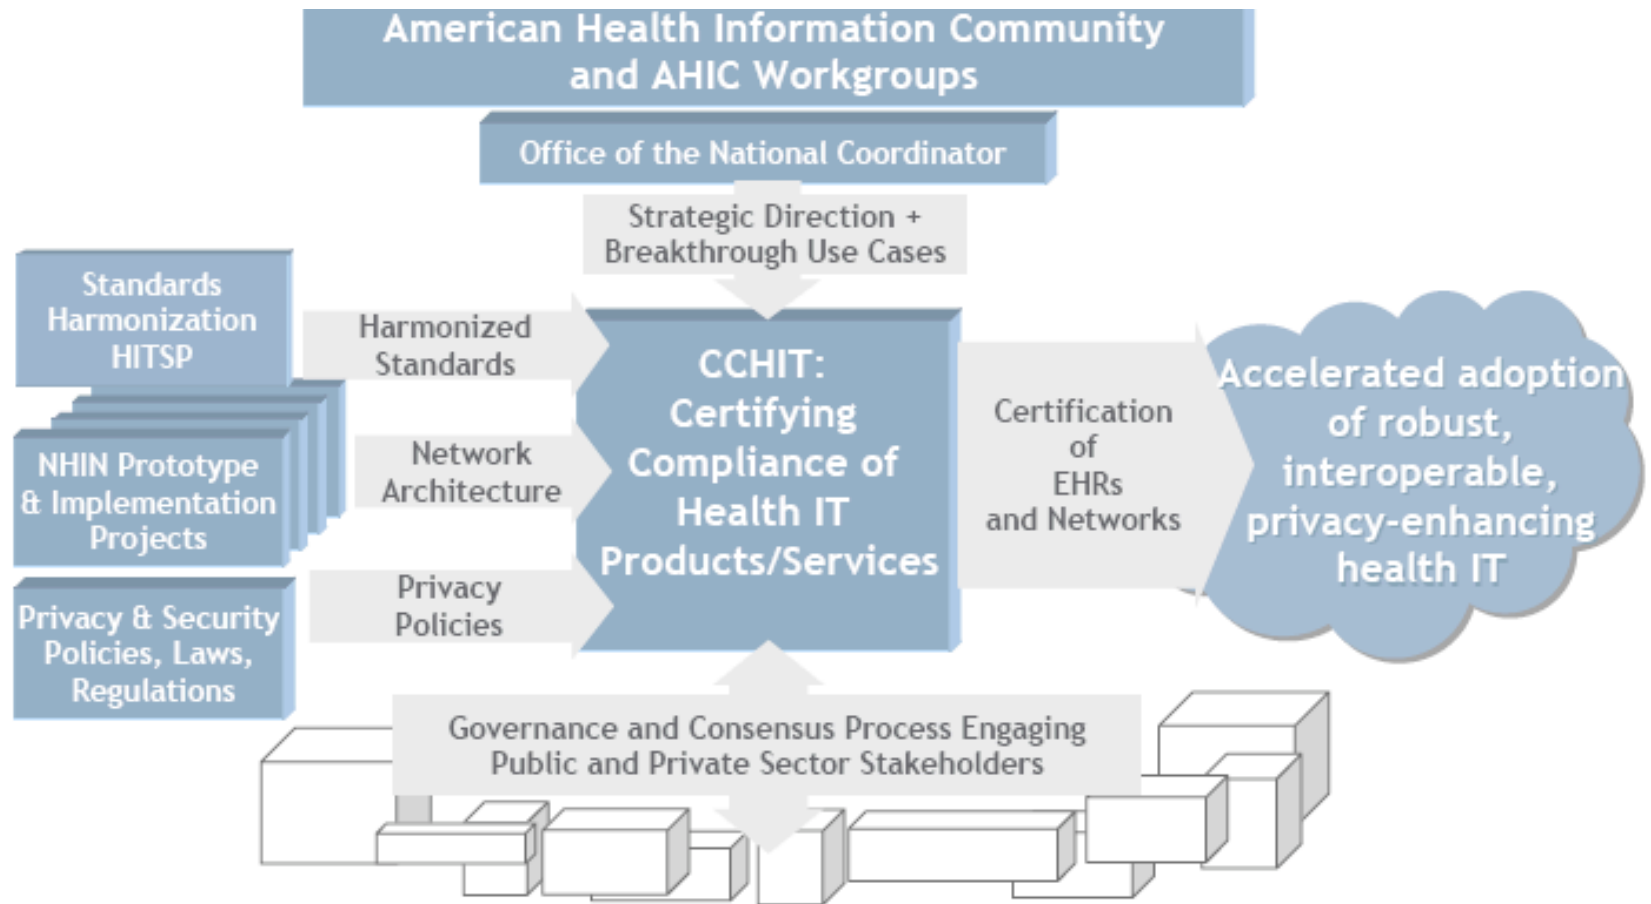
American Health Information Community and AHIC Workgroups

Office of the National Coordinator

Strategic Direction + Breakthrough Use Cases

Standards Harmonization HITSP

Harmonized Standards

NHIN Prototype & Implementation Projects

Network Architecture

Privacy & Security Policies, Laws, Regulations

Privacy Policies

CCHIT: Certifying Compliance of Health IT Products/Services

Certification of EHRs and Networks

Accelerated adoption of robust, interoperable, privacy-enhancing health IT

Governance and Consensus Process Engaging Public and Private Sector Stakeholders